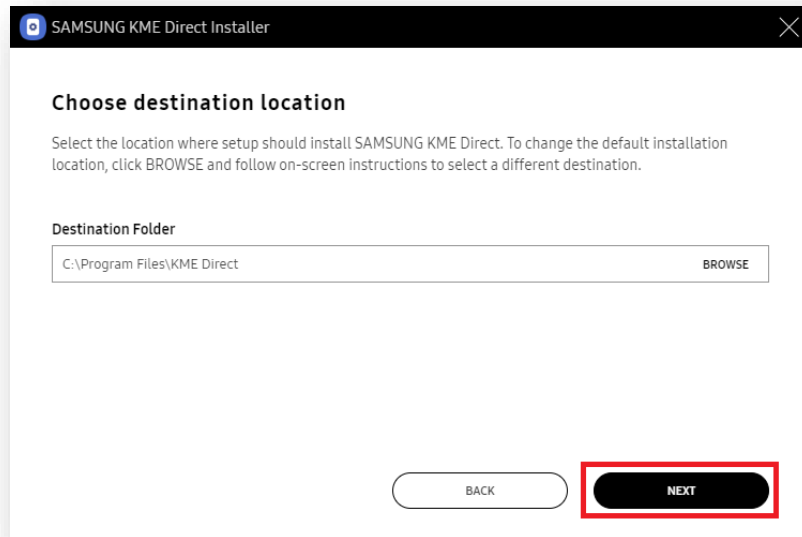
SAMSUNG KME Direct Installer

Choose destination location

Select the location where setup should install SAMSUNG KME Direct. To change the default installation location, click BROWSE and follow on-screen instructions to select a different destination.

Destination Folder

C:\Program Files\KME Direct

BROWSE

BACK

NEXT